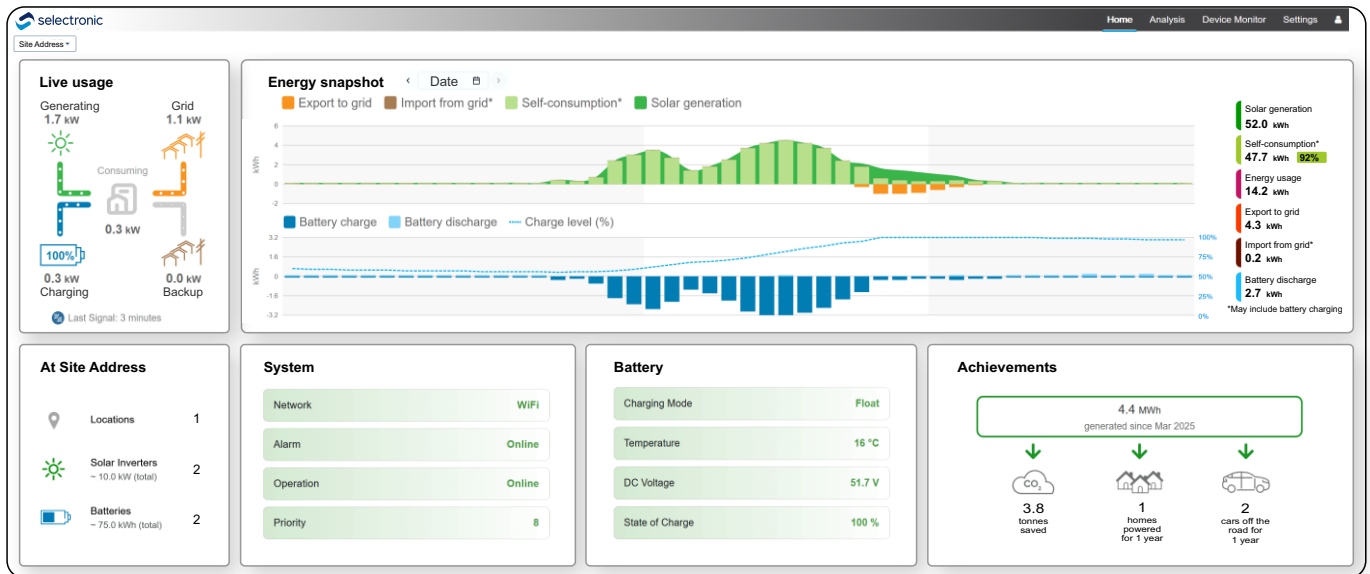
selectronic

Home Analysis Device Monitor Settings

Site Address

Live usage

Generating
1.7 kW

Grid
1.1 kW

Consuming

0.3 kW

100%

0.3 kW
Charging

0.0 kW
Backup

Last Signal: 3 minutes

Energy snapshot ‹ Date ›

Export to grid Import from grid* Self-consumption* Solar generation

6
4
2
0
-2
kWh

Battery charge Battery discharge Charge level (%)

3.2
1.6
0
-1.6
-3.2
kWh

100%
75%
50%
25%
0%

Solar generation
52.0 kWh

Self-consumption*
47.7 kWh 92%

Energy usage
14.2 kWh

Export to grid
4.3 kWh

Import from grid*
0.2 kWh

Battery discharge
2.7 kWh

*May include battery charging

At Site Address

Locations 1

Solar Inverters
~ 10.0 kW (total) 2

Batteries
~ 75.0 kWh (total) 2

System

| Network | WiFi |
|---|---|
| Alarm | Online |
| Operation | Online |
| Priority | 8 |

Battery

| Charging Mode | Float |
|---|---|
| Temperature | 16 °C |
| DC Voltage | 51.7 V |
| State of Charge | 100 % |

Achievements

4.4 MWh
generated since Mar 2025

$CO_2$

3.8
tonnes saved

1
homes powered for 1 year

2
cars off the road for 1 year